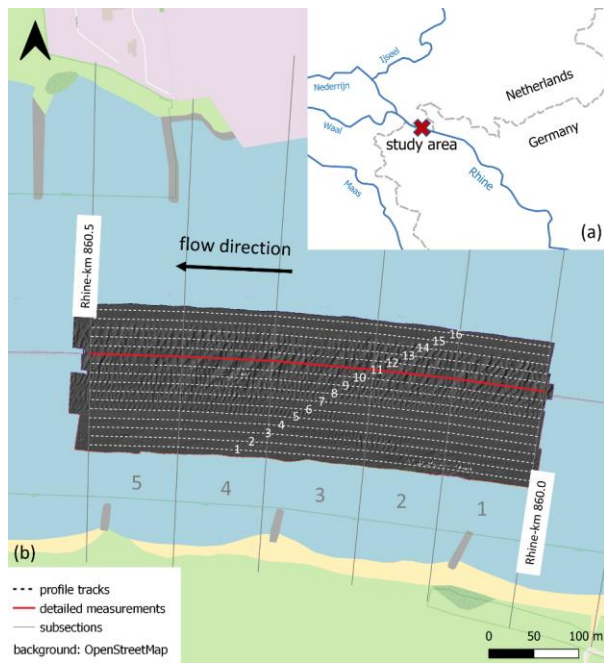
IJssel
Nederrijn
Netherlands
Waal
study area
Germany
Maas
Rhine
(a)
flow direction
Rhine-km 860.5
16
15
14
13
12
11
10
9
8
7
6
5
4
3
2
1
5
4
3
2
1
Rhine-km 860.0
(b)
profile tracks
detailed measurements
subsections
background: OpenStreetMap
0
50
100 m